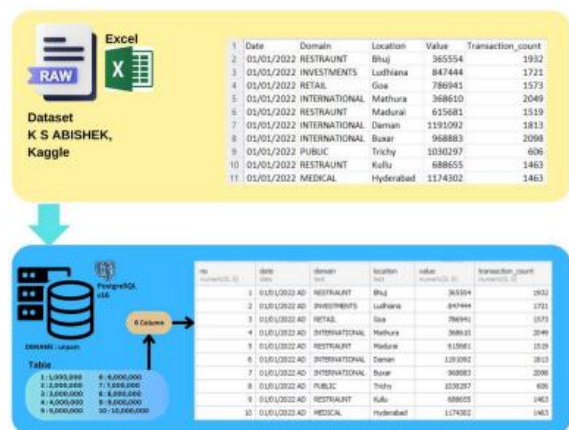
RAW

Excel

Dataset
K S ABISHEK,
Kaggle

| 1 | Date | Domain | Location | Value | Transaction_count |
|---|---|---|---|---|---|
| 2 | 01/01/2022 | RESTRAUNT | Bhuj | 365554 | 1932 |
| 3 | 01/01/2022 | INVESTMENTS | Ludhiana | 847444 | 1721 |
| 4 | 01/01/2022 | RETAIL | Goa | 786941 | 1573 |
| 5 | 01/01/2022 | INTERNATIONAL | Mathura | 368610 | 2049 |
| 6 | 01/01/2022 | RESTRAUNT | Madurai | 615681 | 1519 |
| 7 | 01/01/2022 | INTERNATIONAL | Daman | 1191092 | 1813 |
| 8 | 01/01/2022 | INTERNATIONAL | Buxar | 968883 | 2098 |
| 9 | 01/01/2022 | PUBLIC | Trichy | 1030297 | 606 |
| 10 | 01/01/2022 | RESTRAUNT | Kullu | 688655 | 1463 |
| 11 | 01/01/2022 | MEDICAL | Hyderabad | 1174302 | 1463 |

PostgreSQL v16

DBNAME : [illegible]

6 Column

Table
1 : 1,000,000   6 : 6,000,000
2 : 2,000,000   7 : 7,000,000
3 : 3,000,000   8 : 8,000,000
4 : 4,000,000   9 : 9,000,000
5 : 5,000,000   10 : 10,000,000

| no | date | domain | location | value | transaction_count |
|---|---|---|---|---|---|
| 1 | 01/01/2022 AD | RESTRAUNT | Bhuj | 365554 | 1932 |
| 2 | 01/01/2022 AD | INVESTMENTS | Ludhiana | 847444 | 1721 |
| 3 | 01/01/2022 AD | RETAIL | Goa | 786941 | 1573 |
| 4 | 01/01/2022 AD | INTERNATIONAL | Mathura | 368610 | 2049 |
| 5 | 01/01/2022 AD | RESTRAUNT | Madurai | 615681 | 1519 |
| 6 | 01/01/2022 AD | INTERNATIONAL | Daman | 1191092 | 1813 |
| 7 | 01/01/2022 AD | INTERNATIONAL | Buxar | 968883 | 2098 |
| 8 | 01/01/2022 AD | PUBLIC | Trichy | 1030297 | 606 |
| 9 | 01/01/2022 AD | RESTRAUNT | Kullu | 688655 | 1463 |
| 10 | 01/01/2022 AD | MEDICAL | Hyderabad | 1174302 | 1463 |